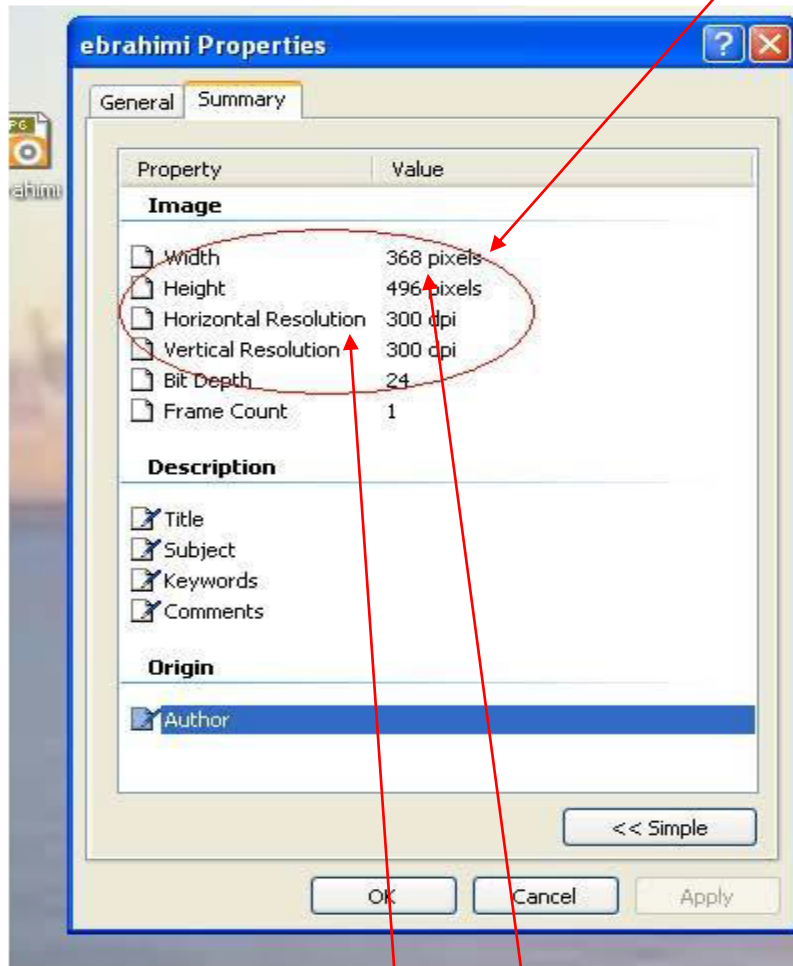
ebrahimi Properties

General | Summary

| Property | Value |
|---|---|
| **Image** | |
| Width | 368 pixels |
| Height | 496 pixels |
| Horizontal Resolution | 300 dpi |
| Vertical Resolution | 300 dpi |
| Bit Depth | 24 |
| Frame Count | 1 |
| **Description** | |
| Title | |
| Subject | |
| Keywords | |
| Comments | |
| **Origin** | |
| Author | |

<< Simple

OK | Cancel | Apply

JPG
ahimi